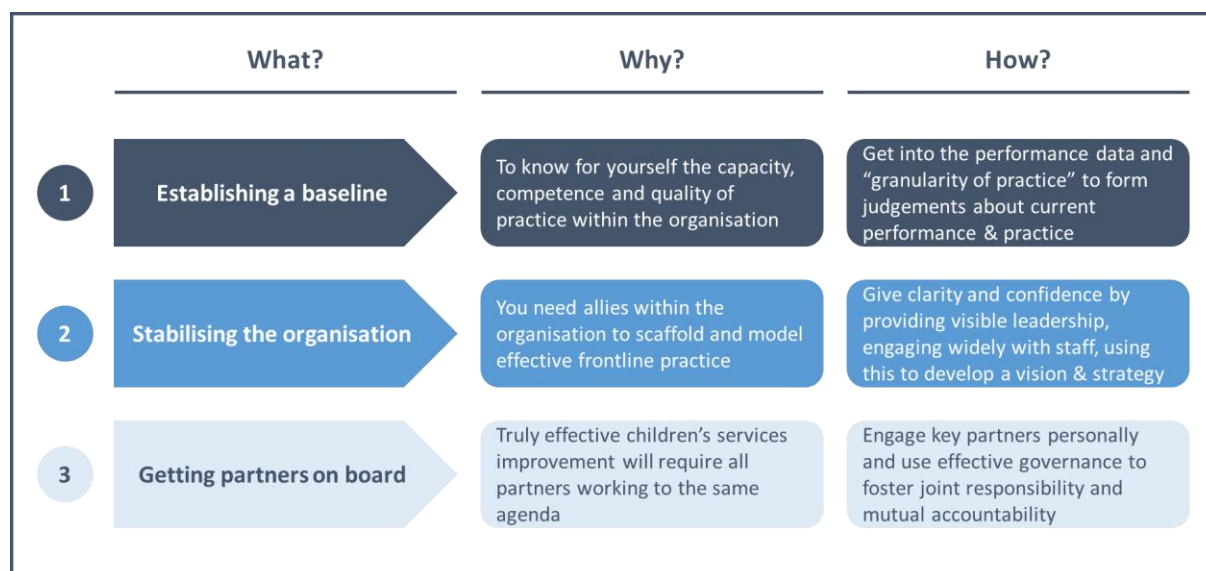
| | What? | Why? | How? |
|---|---|---|---|
| 1 | Establishing a baseline | To know for yourself the capacity, competence and quality of practice within the organisation | Get into the performance data and “granularity of practice” to form judgements about current performance & practice |
| 2 | Stabilising the organisation | You need allies within the organisation to scaffold and model effective frontline practice | Give clarity and confidence by providing visible leadership, engaging widely with staff, using this to develop a vision & strategy |
| 3 | Getting partners on board | Truly effective children’s services improvement will require all partners working to the same agenda | Engage key partners personally and use effective governance to foster joint responsibility and mutual accountability |